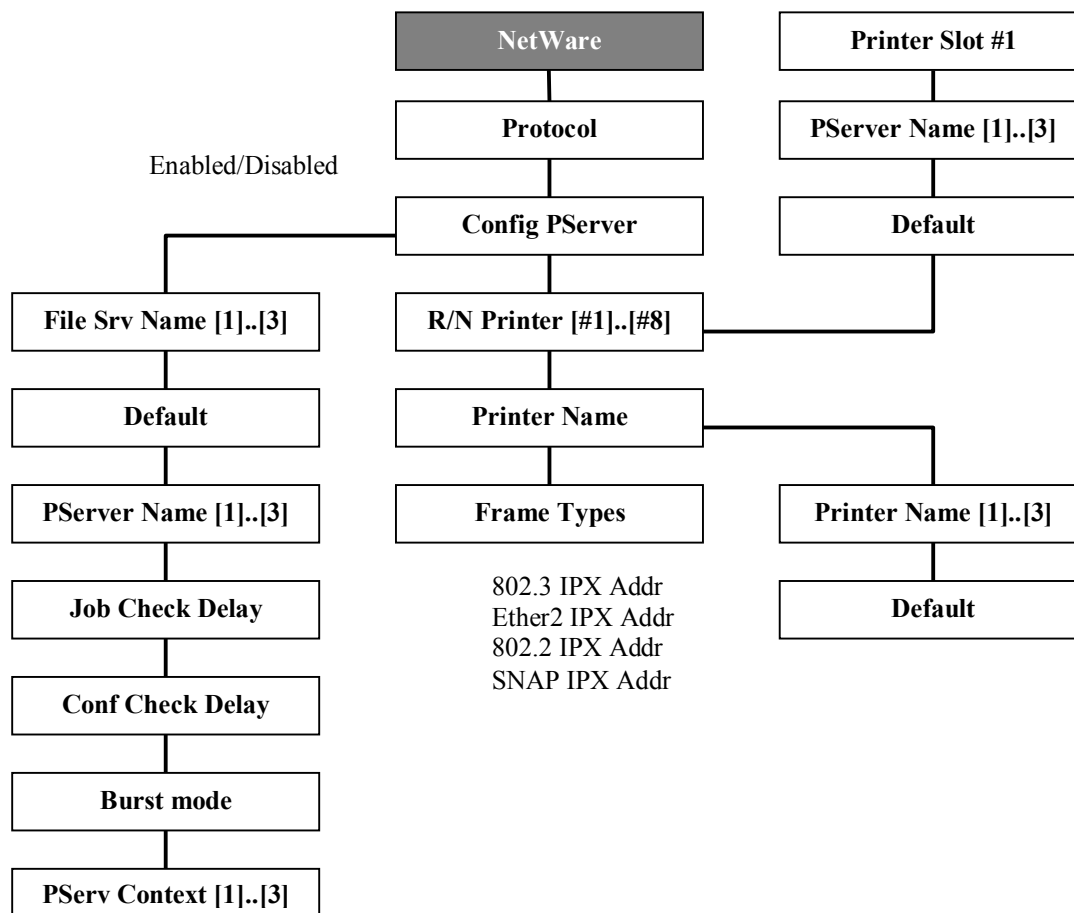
NetWare

Protocol

Enabled/Disabled

Config PServer

File Srv Name [1]..[3]

Default

PServer Name [1]..[3]

Job Check Delay

Conf Check Delay

Burst mode

PServ Context [1]..[3]

R/N Printer [#1]..[#8]

Printer Name

Frame Types

802.3 IPX Addr
Ether2 IPX Addr
802.2 IPX Addr
SNAP IPX Addr

Printer Slot #1

PServer Name [1]..[3]

Default

Printer Name [1]..[3]

Default